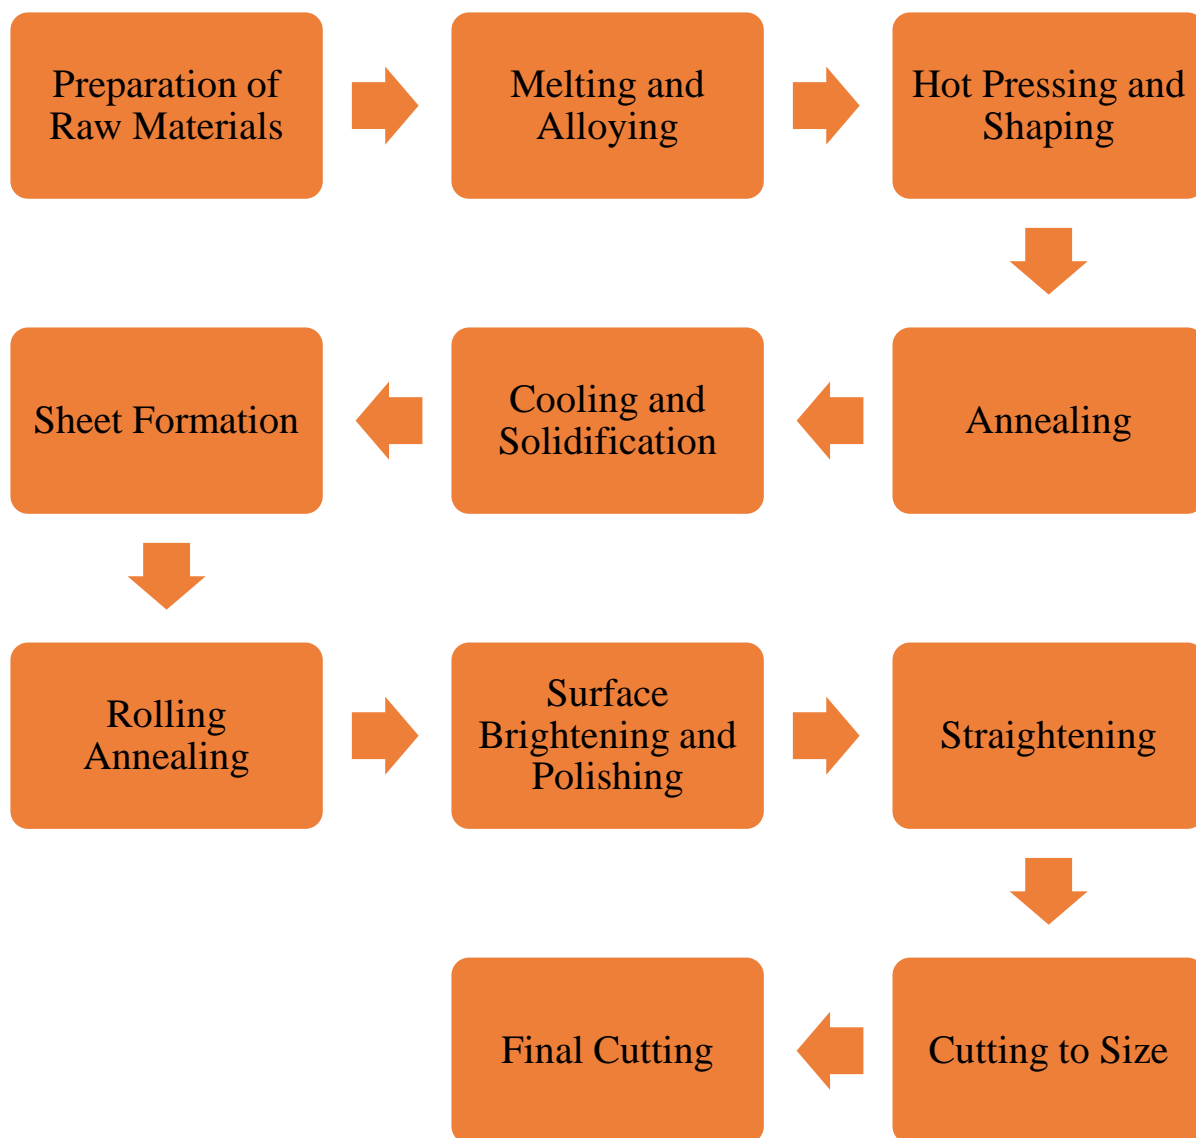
Preparation of Raw Materials

Melting and Alloying

Hot Pressing and Shaping

Annealing

Cooling and Solidification

Sheet Formation

Rolling Annealing

Surface Brightening and Polishing

Straightening

Cutting to Size

Final Cutting